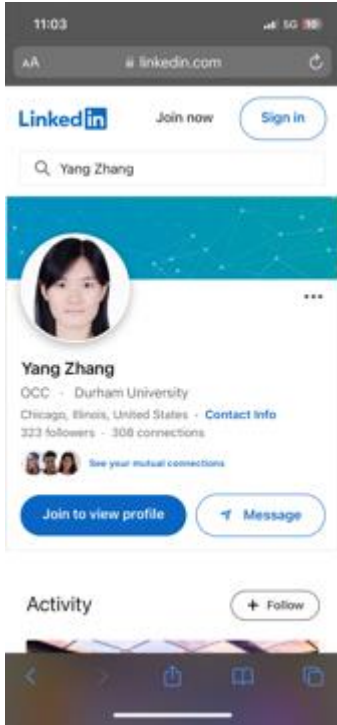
11:03
5G 10

AA linkedin.com

LinkedIn Join now Sign in

Yang Zhang

Yang Zhang
OCC · Durham University
Chicago, Illinois, United States · Contact Info
323 followers · 308 connections

See your mutual connections

Join to view profile

Message

Activity

+ Follow